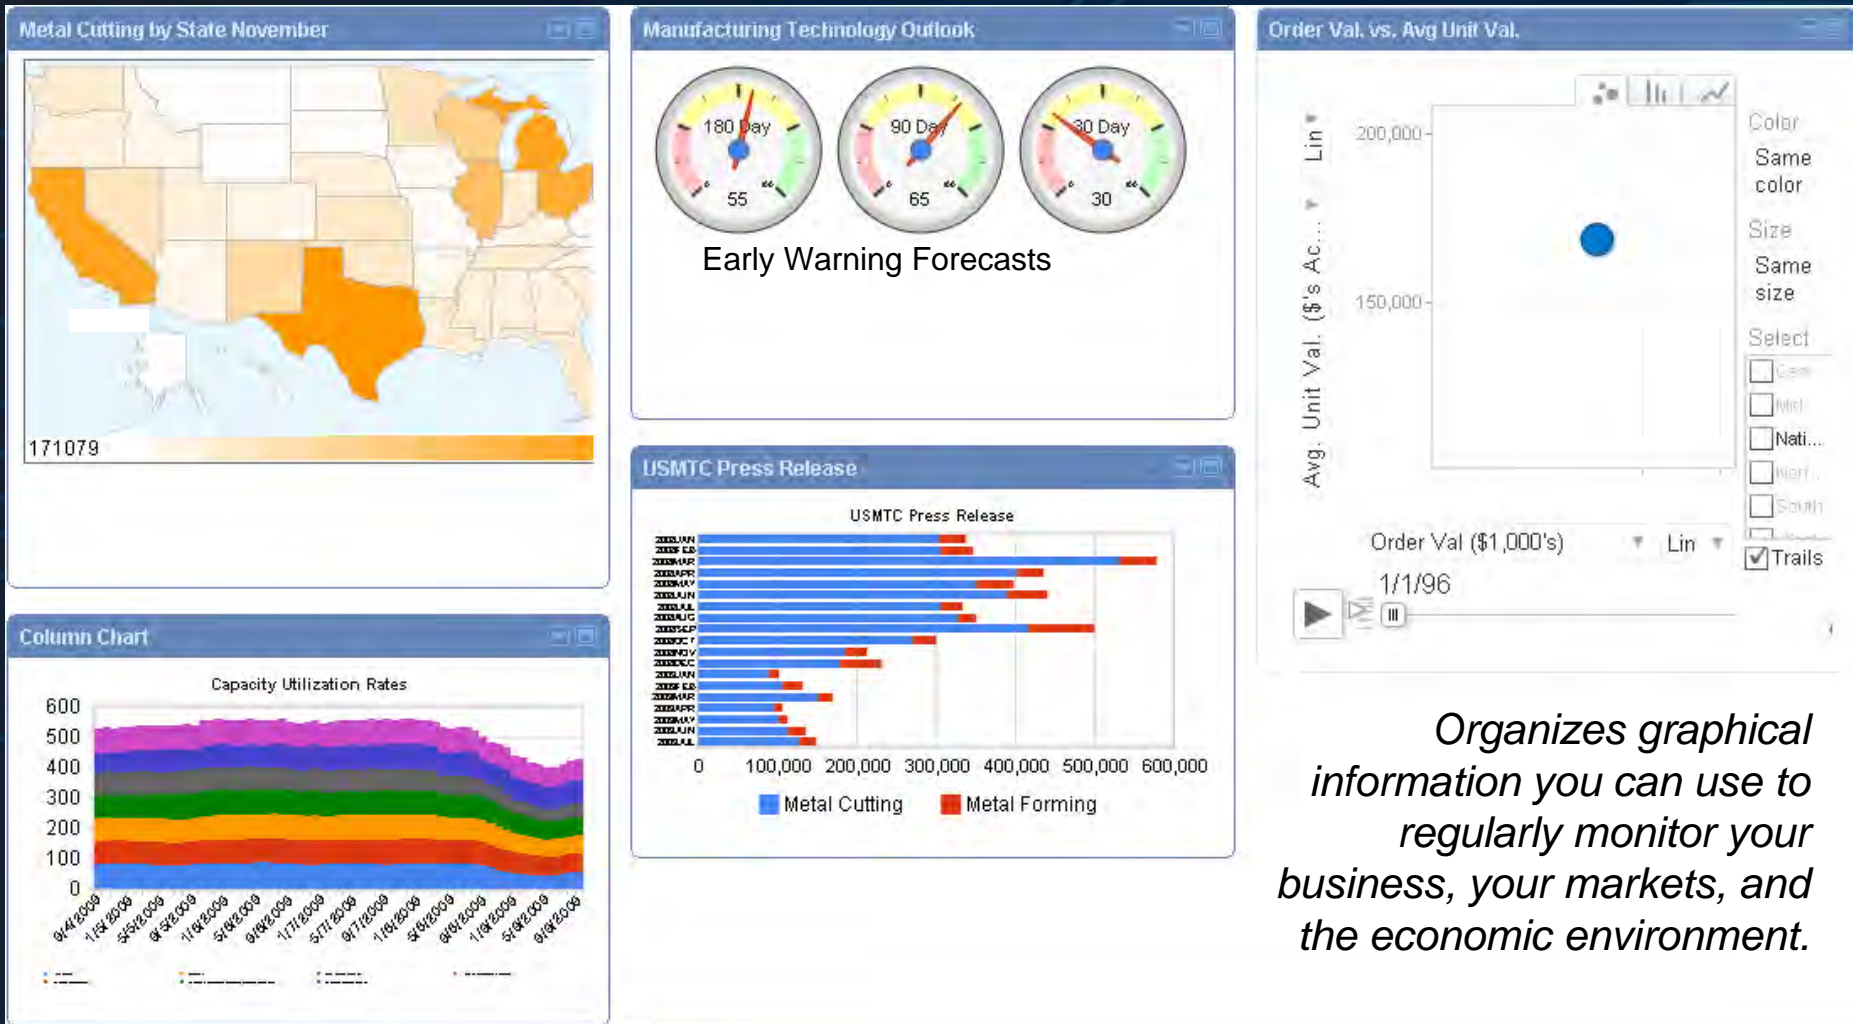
Metal Cutting by State November

171079

Manufacturing Technology Outlook

180 Day
55

90 Day
65

30 Day
30

Early Warning Forecasts

Order Val. vs. Avg Unit Val.

Lin

Avg. Unit Val. ($'s Ac...

200,000

150,000

Color
Same color

Size
Same size

Select

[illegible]
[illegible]
Nati...
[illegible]
South

Order Val ($1,000's)

Lin

Trails

1/1/96

USMTC Press Release

USMTC Press Release

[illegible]

0 100,000 200,000 300,000 400,000 500,000 600,000

Metal Cutting Metal Forming

Column Chart

Capacity Utilization Rates

600
500
400
300
200
100
0

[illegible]

Organizes graphical information you can use to regularly monitor your business, your markets, and the economic environment.